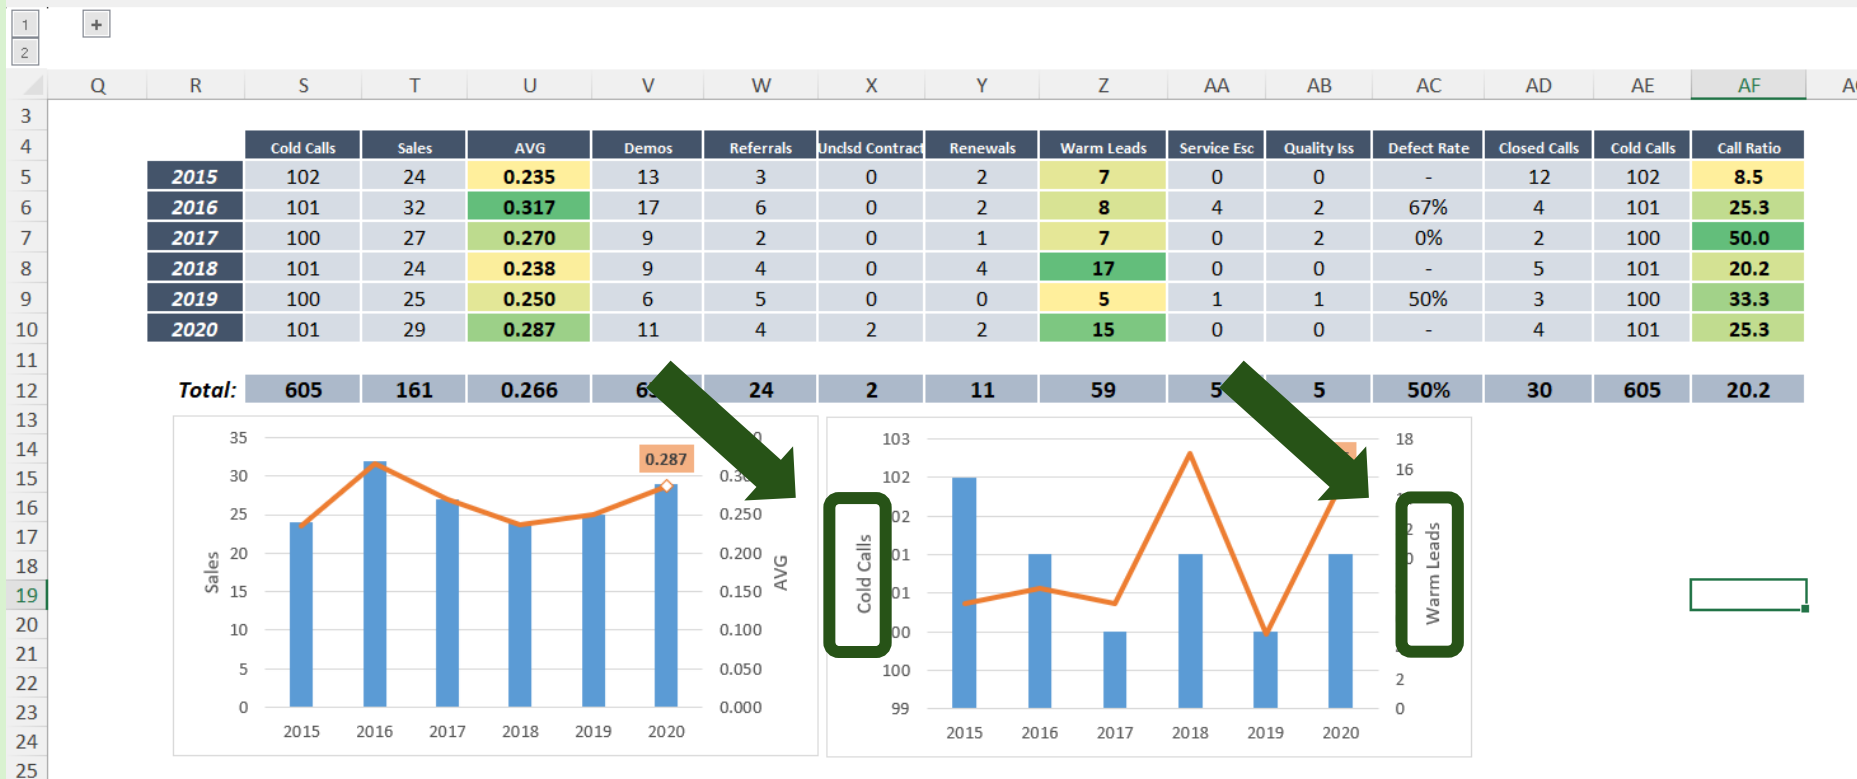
1
2
+

| Q | R | S | T | U | V | W | X | Y | Z | AA | AB | AC | AD | AE | AF | A |
|---|---|---|---|---|---|---|---|---|---|---|---|---|---|---|---|---|

3
4

| | Cold Calls | Sales | AVG | Demos | Referrals | Unclsd Contract | Renewals | Warm Leads | Service Esc | Quality Iss | Defect Rate | Closed Calls | Cold Calls | Call Ratio |
|---|---|---|---|---|---|---|---|---|---|---|---|---|---|---|
| 2015 | 102 | 24 | 0.235 | 13 | 3 | 0 | 2 | 7 | 0 | 0 | - | 12 | 102 | 8.5 |
| 2016 | 101 | 32 | 0.317 | 17 | 6 | 0 | 2 | 8 | 4 | 2 | 67% | 4 | 101 | 25.3 |
| 2017 | 100 | 27 | 0.270 | 9 | 2 | 0 | 1 | 7 | 0 | 2 | 0% | 2 | 100 | 50.0 |
| 2018 | 101 | 24 | 0.238 | 9 | 4 | 0 | 4 | 17 | 0 | 0 | - | 5 | 101 | 20.2 |
| 2019 | 100 | 25 | 0.250 | 6 | 5 | 0 | 0 | 5 | 1 | 1 | 50% | 3 | 100 | 33.3 |
| 2020 | 101 | 29 | 0.287 | 11 | 4 | 2 | 2 | 15 | 0 | 0 | - | 4 | 101 | 25.3 |
| Total: | 605 | 161 | 0.266 | 6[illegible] | 24 | 2 | 11 | 59 | 5 | 5 | 50% | 30 | 605 | 20.2 |

5 6 7 8 9 10 11 12 13 14 15 16 17 18 19 20 21 22 23 24 25

35 30 25 20 15 10 5 0
Sales
0.287
0.3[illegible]
0.250 0.200 0.150 0.100 0.050 0.000
AVG
2015 2016 2017 2018 2019 2020

103 102 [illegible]02 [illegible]01 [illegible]01 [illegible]00 100 99
Cold Calls
18 16
Warm Leads
2 0
2015 2016 2017 2018 2019 2020